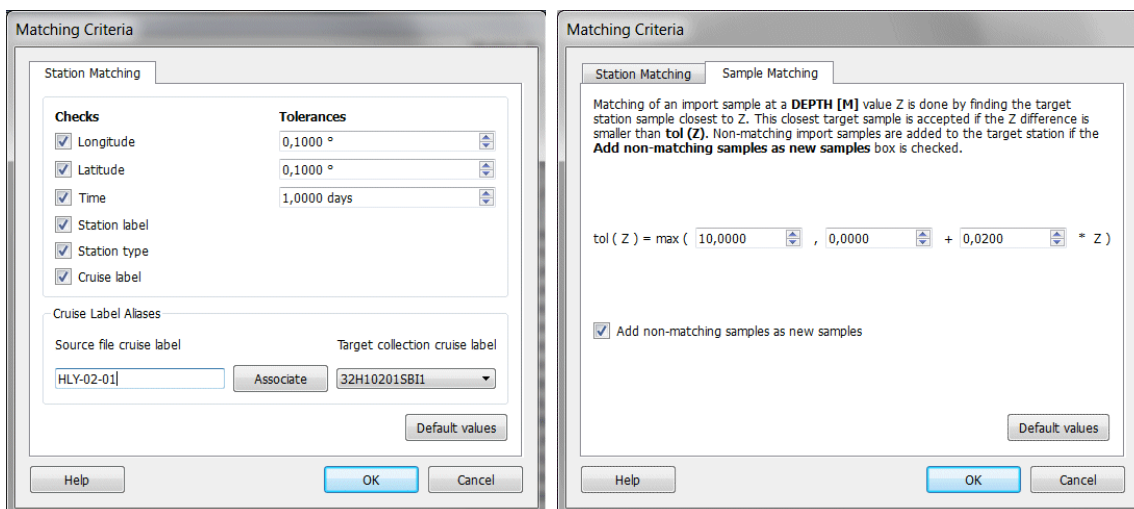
Matching Criteria

Station Matching

Checks
Tolerances
Longitude
0,1000 °
Latitude
0,1000 °
Time
1,0000 days
Station label
Station type
Cruise label

Cruise Label Aliases
Source file cruise label
Target collection cruise label
HLY-02-01
Associate
32H10201SBI1

Default values

Help
OK
Cancel

Matching Criteria

Station Matching
Sample Matching

Matching of an import sample at a **DEPTH [M]** value Z is done by finding the target station sample closest to Z. This closest target sample is accepted if the Z difference is smaller than **tol (Z)**. Non-matching import samples are added to the target station if the **Add non-matching samples as new samples** box is checked.

tol ( Z ) = max ( 10,0000 , 0,0000 + 0,0200 * Z )

Add non-matching samples as new samples

Default values

Help
OK
Cancel